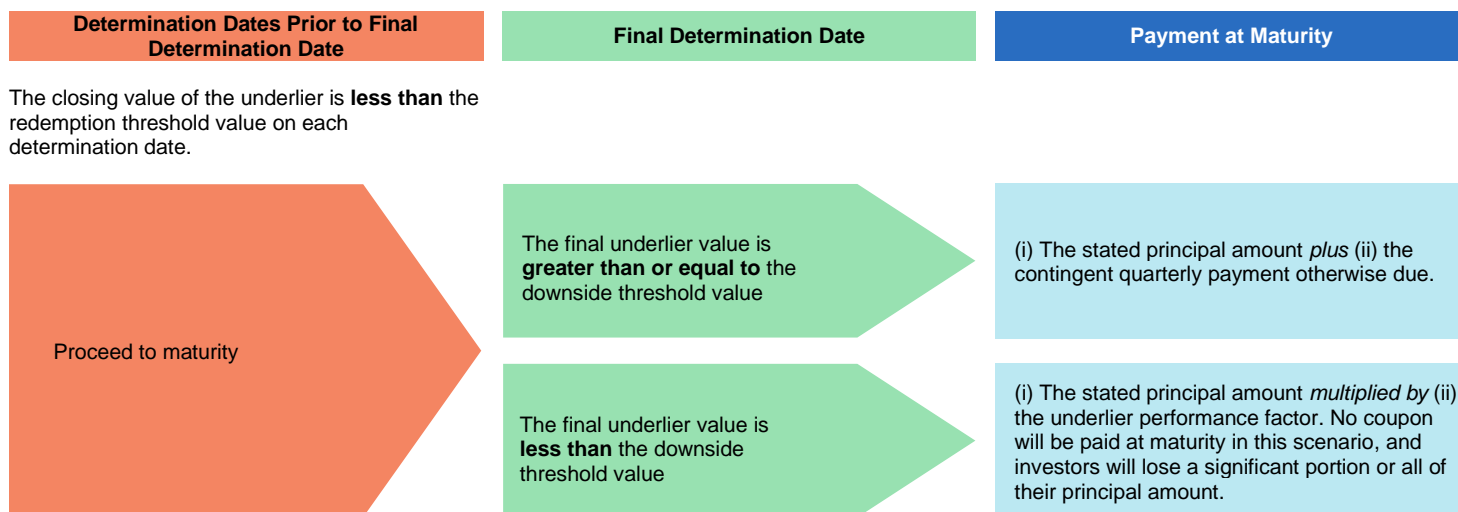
Determination Dates Prior to Final Determination Date

Final Determination Date

Payment at Maturity

The closing value of the underlier is **less than** the redemption threshold value on each determination date.

Proceed to maturity

The final underlier value is **greater than or equal to** the downside threshold value

(i) The stated principal amount *plus* (ii) the contingent quarterly payment otherwise due.

The final underlier value is **less than** the downside threshold value

(i) The stated principal amount *multiplied by* (ii) the underlier performance factor. No coupon will be paid at maturity in this scenario, and investors will lose a significant portion or all of their principal amount.